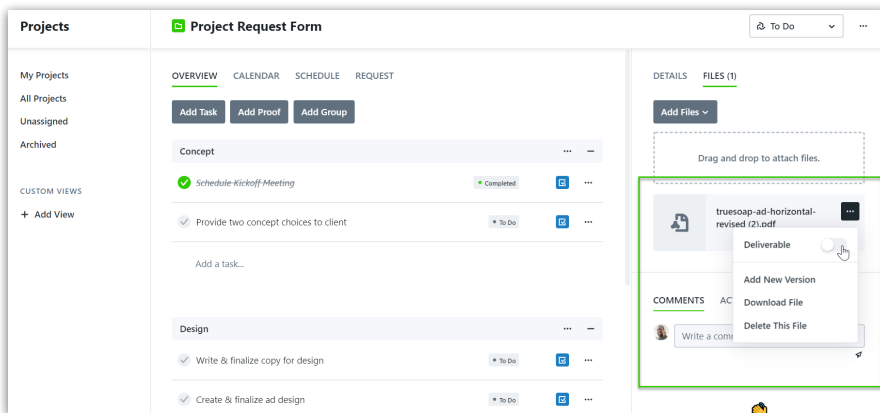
Projects

My Projects
All Projects
Unassigned
Archived

CUSTOM VIEWS
+ Add View

Project Request Form

To Do

...

OVERVIEW CALENDAR SCHEDULE REQUEST

Add Task Add Proof Add Group

Concept

Schedule Kickoff Meeting Completed

Provide two concept choices to client To Do

Add a task...

Design

Write & finalize copy for design To Do

Create & finalize ad design To Do

DETAILS FILES (1)

Add Files

Drag and drop to attach files.

truesoap-ad-horizontal-revised (2).pdf

Deliverable

Add New Version
Download File
Delete This File

COMMENTS AC

Write a comm